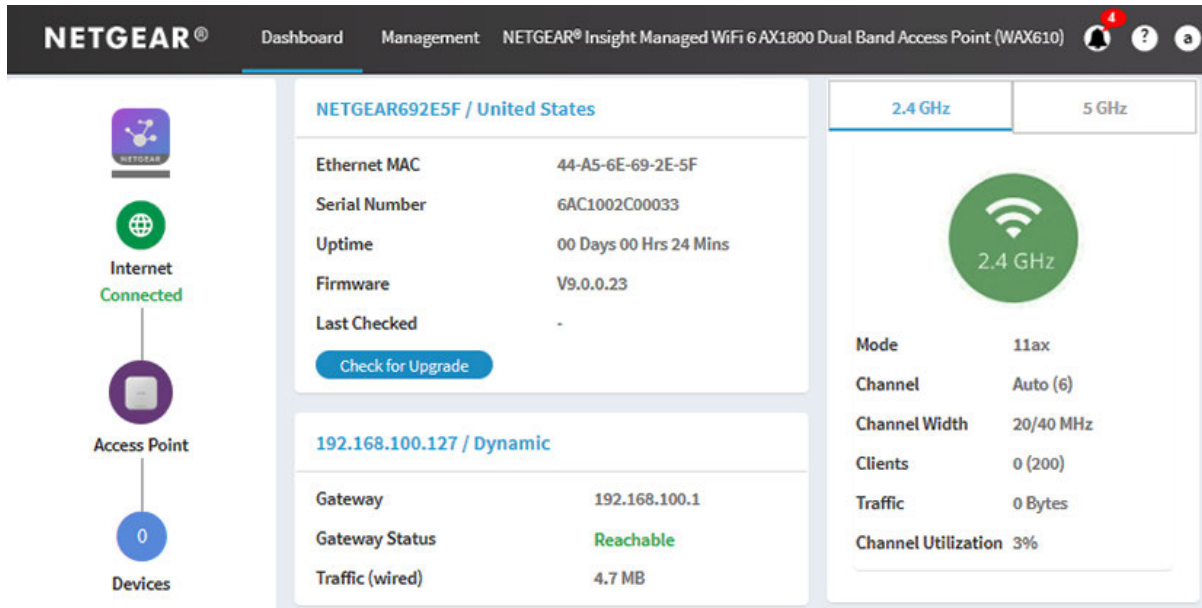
NETGEAR® Dashboard Management NETGEAR® Insight Managed WiFi 6 AX1800 Dual Band Access Point (WAX610) 4 ? a

NETGEAR

Internet
Connected

Access Point

0
Devices

NETGEAR692E5F / United States

| | |
|---|---|
| Ethernet MAC | 44-A5-6E-69-2E-5F |
| Serial Number | 6AC1002C00033 |
| Uptime | 00 Days 00 Hrs 24 Mins |
| Firmware | V9.0.0.23 |
| Last Checked | - |

Check for Upgrade

192.168.100.127 / Dynamic

| | |
|---|---|
| Gateway | 192.168.100.1 |
| Gateway Status | Reachable |
| Traffic (wired) | 4.7 MB |

2.4 GHz 5 GHz

2.4 GHz

| | |
|---|---|
| Mode | 11ax |
| Channel | Auto (6) |
| Channel Width | 20/40 MHz |
| Clients | 0 (200) |
| Traffic | 0 Bytes |
| Channel Utilization | 3% |